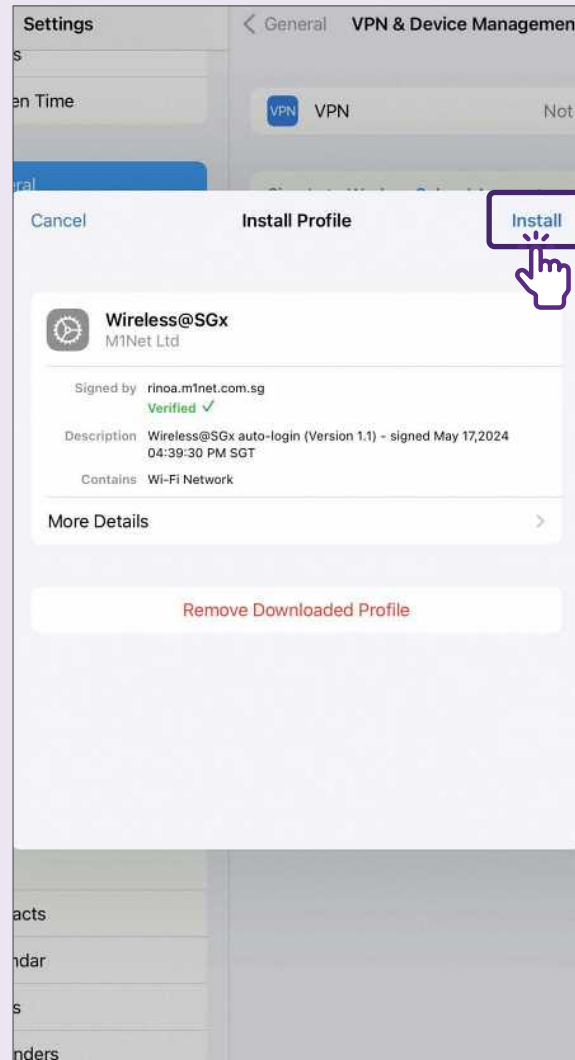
Settings
s
en Time
ral
< General VPN & Device Managemen
VPN VPN Not
Cancel Install Profile Install
Wireless@SGx
M1Net Ltd
Signed by rinoa.m1net.com.sg
Verified ✓
Description Wireless@SGx auto-login (Version 1.1) - signed May 17,2024 04:39:30 PM SGT
Contains Wi-Fi Network
More Details
Remove Downloaded Profile
acts
ndar
s
nders